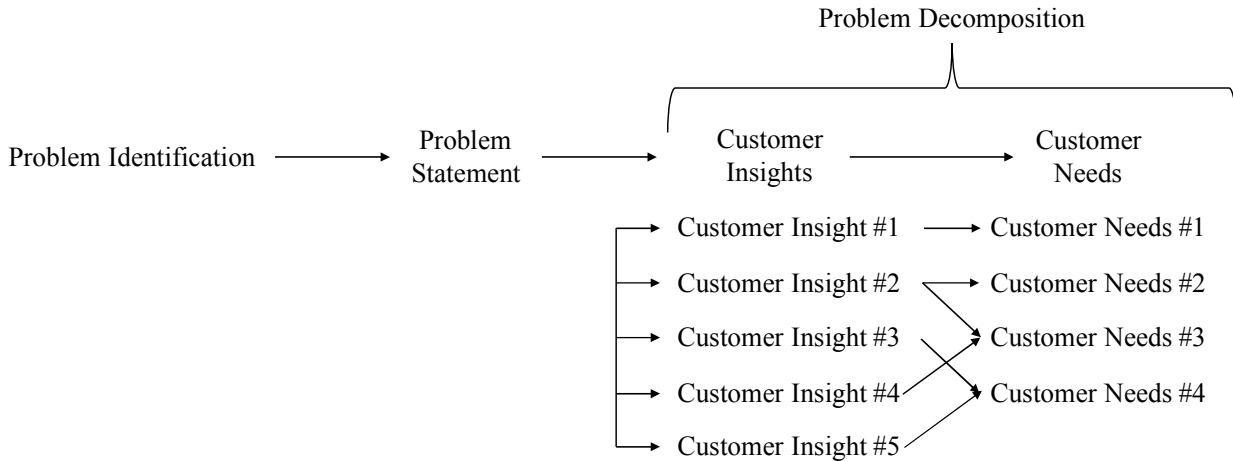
Problem Decomposition

Problem Identification

Problem Statement

Customer Insights

Customer Needs

Customer Insight #1

Customer Insight #2

Customer Insight #3

Customer Insight #4

Customer Insight #5

Customer Needs #1

Customer Needs #2

Customer Needs #3

Customer Needs #4